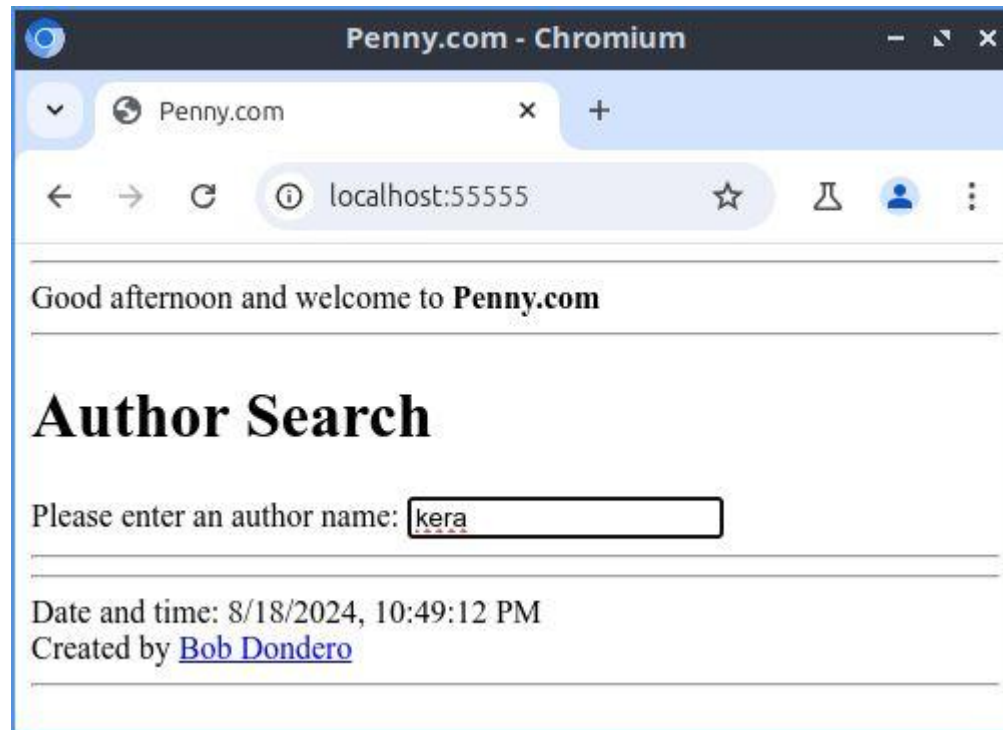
Penny.com - Chromium

Penny.com

localhost:55555

Good afternoon and welcome to **Penny.com**

# Author Search

Please enter an author name: kera

Date and time: 8/18/2024, 10:49:12 PM
Created by Bob Dondero